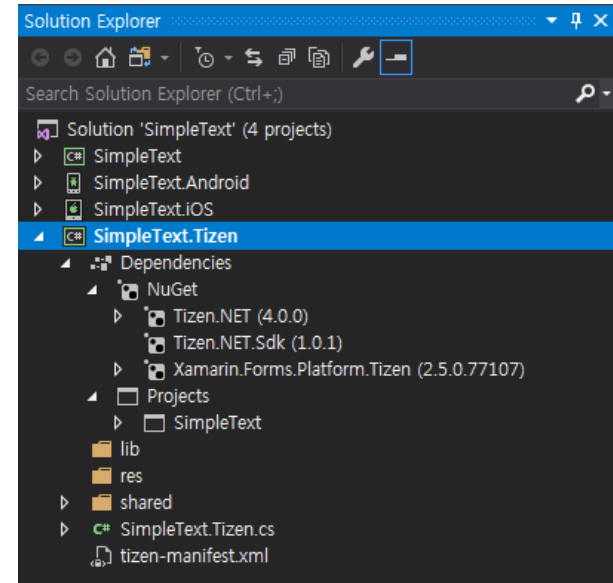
Solution Explorer

Search Solution Explorer (Ctrl+;)

Solution 'SimpleText' (4 projects)
SimpleText
SimpleText.Android
SimpleText.iOS
SimpleText.Tizen
Dependencies
NuGet
Tizen.NET (4.0.0)
Tizen.NET.Sdk (1.0.1)
Xamarin.Forms.Platform.Tizen (2.5.0.77107)
Projects
SimpleText
lib
res
shared
SimpleText.Tizen.cs
tizen-manifest.xml